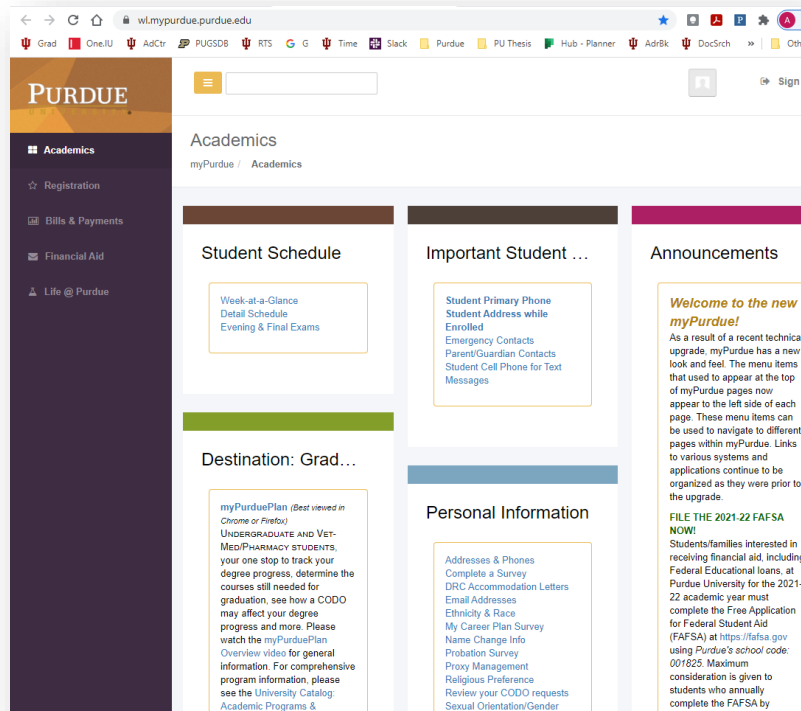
wl.mypurdue.purdue.edu

Grad One.IU AdCtr PUGSDB RTS G Time Slack Purdue PU Thesis Hub - Planner AdrBk DocSrch » Oth

PURDUE

Sign

Academics
Registration
Bills & Payments
Financial Aid
Life @ Purdue

Academics
myPurdue / Academics

Student Schedule

Week-at-a-Glance
Detail Schedule
Evening & Final Exams

Important Student ...

Student Primary Phone
Student Address while Enrolled
Emergency Contacts
Parent/Guardian Contacts
Student Cell Phone for Text Messages

Announcements

Welcome to the new myPurdue!
As a result of a recent technica upgrade, myPurdue has a new look and feel. The menu items that used to appear at the top of myPurdue pages now appear to the left side of each page. These menu items can be used to navigate to differen pages within myPurdue. Links to various systems and applications continue to be organized as they were prior to the upgrade.

FILE THE 2021-22 FAFSA NOW!
Students/families interested in receiving financial aid, including Federal Educational loans, at Purdue University for the 2021-22 academic year must complete the Free Application for Federal Student Aid (FAFSA) at https://fafsa.gov using Purdue's school code: 001825. Maximum consideration is given to students who annually complete the FAFSA by

Destination: Grad...

myPurduePlan (Best viewed in Chrome or Firefox)
Undergraduate and Vet-Med/Pharmacy students, your one stop to track your degree progress, determine the courses still needed for graduation, see how a CODO may affect your degree progress and more. Please watch the myPurduePlan Overview video for general information. For comprehensive program information, please see the University Catalog: Academic Programs &

Personal Information

Addresses & Phones
Complete a Survey
DRC Accommodation Letters
Email Addresses
Ethnicity & Race
My Career Plan Survey
Name Change Info
Probation Survey
Proxy Management
Religious Preference
Review your CODO requests
Sexual Orientation/Gender